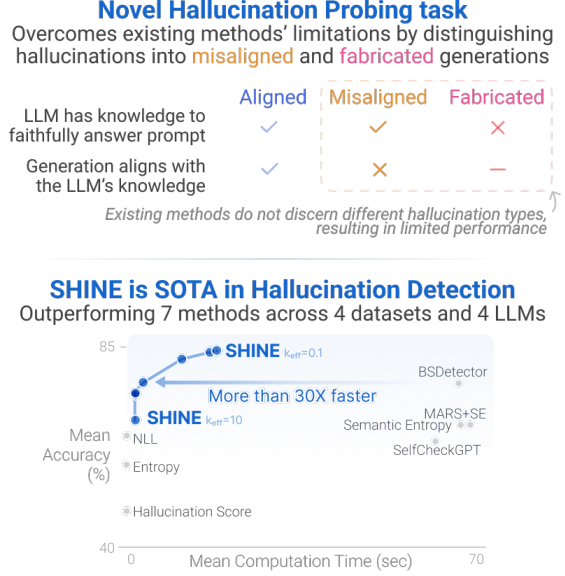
Novel Hallucination Probing task

Overcomes existing methods' limitations by distinguishing hallucinations into misaligned and fabricated generations

| | Aligned | Misaligned | Fabricated |
|---|---|---|---|
| LLM has knowledge to faithfully answer prompt | ✓ | ✓ | ✕ |
| Generation aligns with the LLM's knowledge | ✓ | ✕ | — |

Existing methods do not discern different hallucination types, resulting in limited performance

SHINE is SOTA in Hallucination Detection

Outperforming 7 methods across 4 datasets and 4 LLMs

85

SHINE $k_{eff}=0.1$

BSDetector

More than 30X faster

MARS+SE

SHINE $k_{eff}=10$

Semantic Entropy

Mean Accuracy (%)

NLL

SelfCheckGPT

Entropy

Hallucination Score

40

0

Mean Computation Time (sec)

70